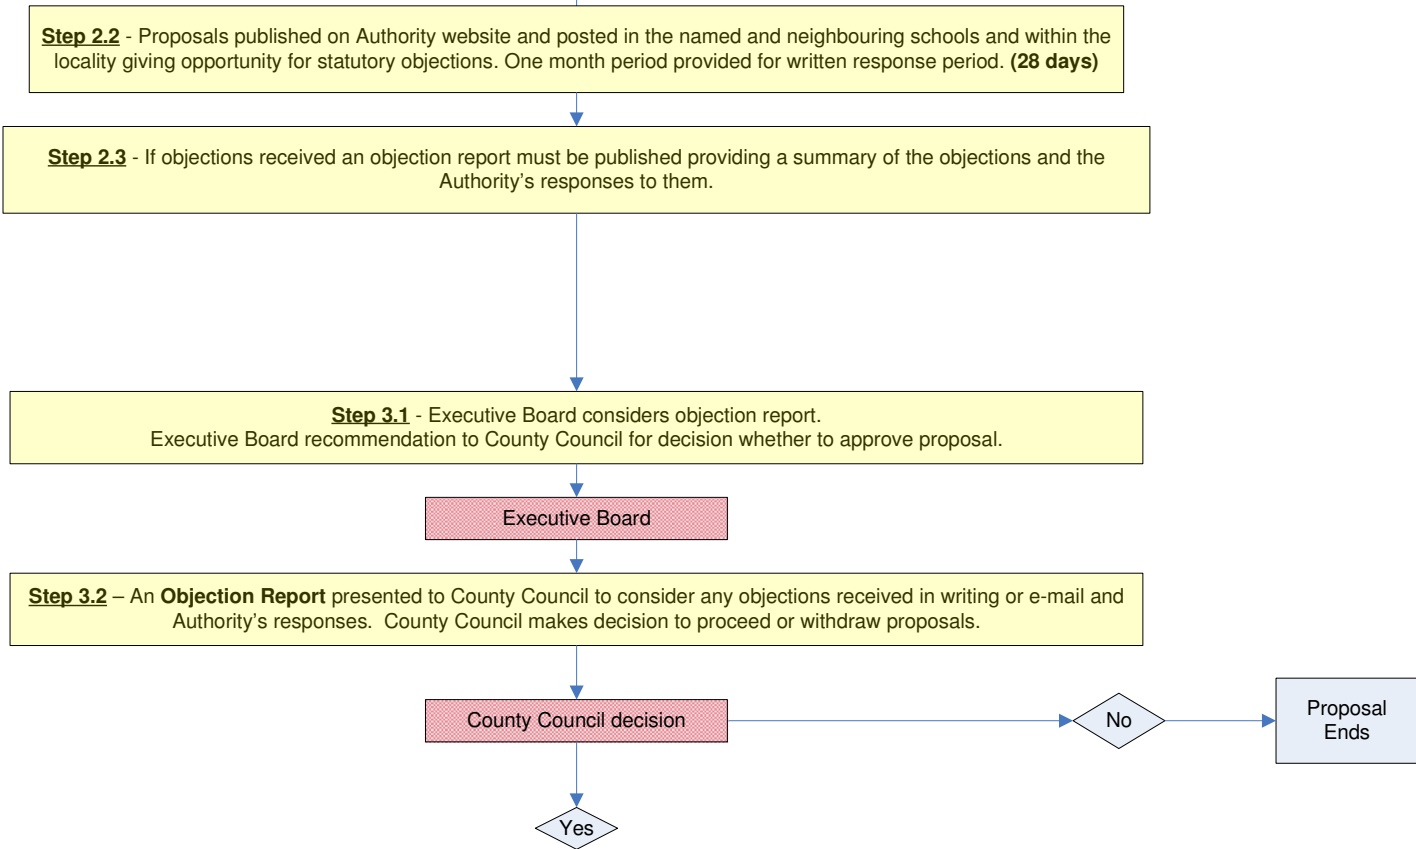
Step 2.2 - Proposals published on Authority website and posted in the named and neighbouring schools and within the locality giving opportunity for statutory objections. One month period provided for written response period. (28 days)

Step 2.3 - If objections received an objection report must be published providing a summary of the objections and the Authority's responses to them.

Step 3.1 - Executive Board considers objection report.
Executive Board recommendation to County Council for decision whether to approve proposal.

Executive Board

Step 3.2 – An Objection Report presented to County Council to consider any objections received in writing or e-mail and Authority's responses. County Council makes decision to proceed or withdraw proposals.

County Council decision

No

Proposal Ends

Yes